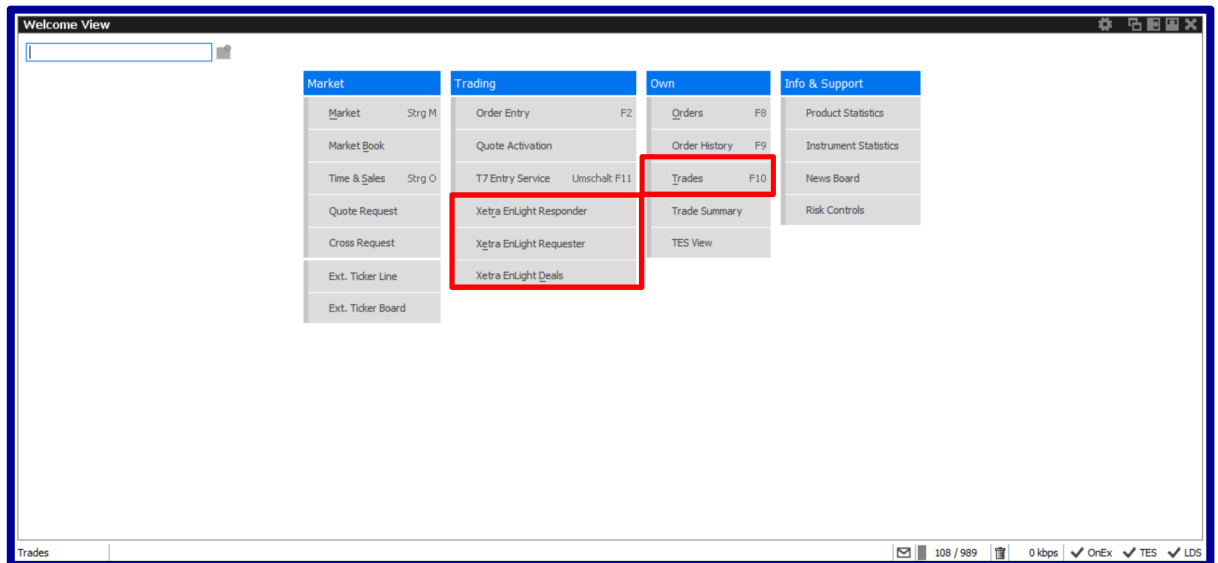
Welcome View

Market
Market Strg M
Market Book
Time & Sales Strg O
Quote Request
Cross Request
Ext. Ticker Line
Ext. Ticker Board

Trading
Order Entry F2
Quote Activation
T7 Entry Service Umschalt F11
Xetra EnLight Responder
Xetra EnLight Requester
Xetra EnLight Deals

Own
Orders F8
Order History F9
Trades F10
Trade Summary
TES View

Info & Support
Product Statistics
Instrument Statistics
News Board
Risk Controls

Trades 108 / 989 0 kbps OnEx TES LDS